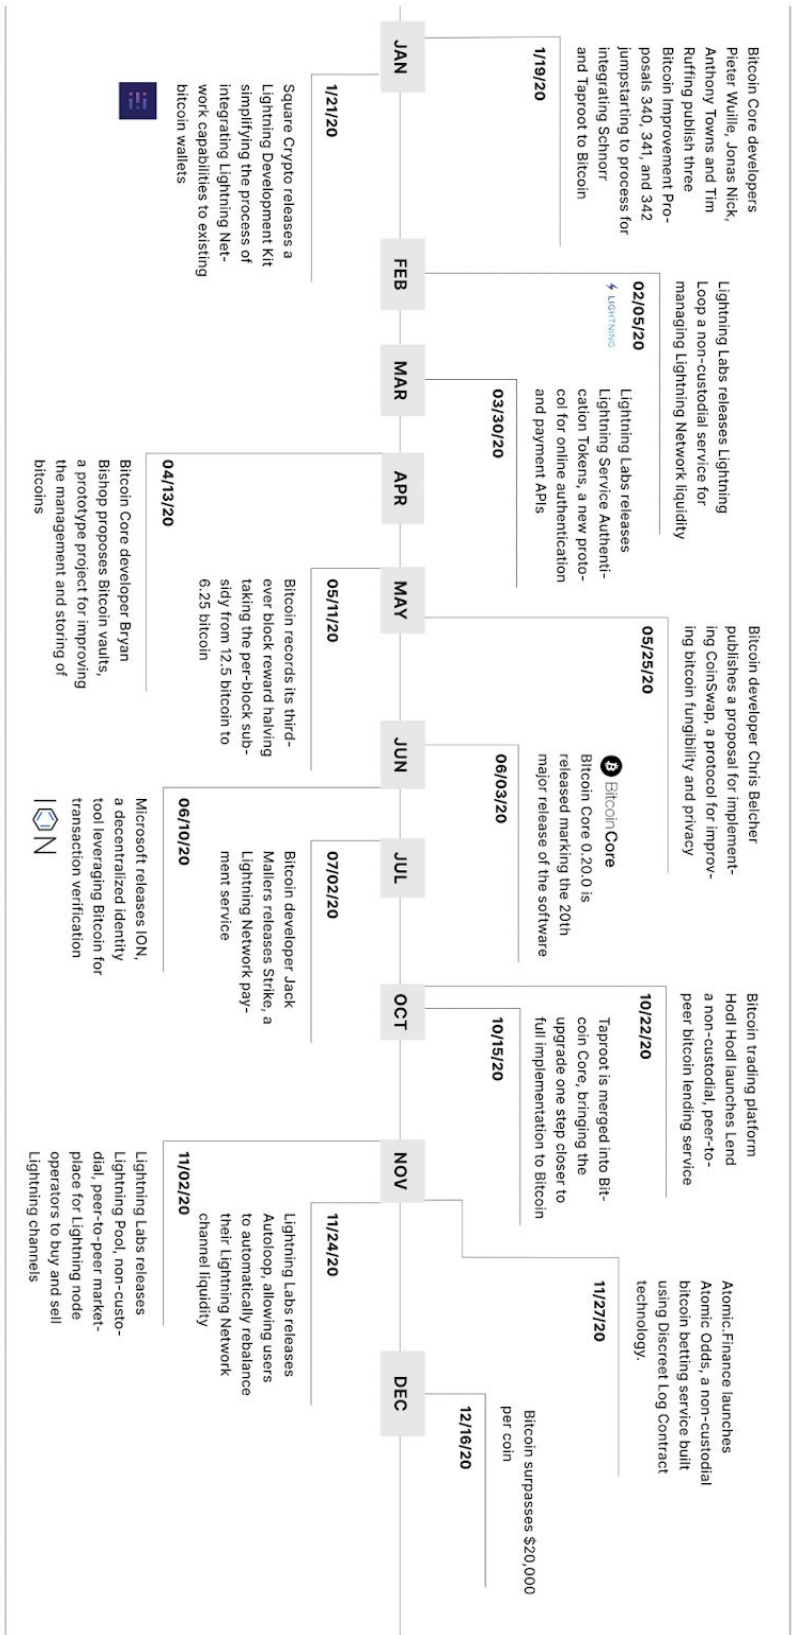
JAN

1/19/20

Bitcoin Core developers Pieter Wuille, Jonas Nick, Anthony Towns and Tim Ruffing publish three Bitcoin Improvement Proposals 340, 341, and 342 jumpstarting to process for integrating Schnorr and Taproot to Bitcoin

1/21/20

Square Crypto releases a Lightning Development Kit simplifying the process of integrating Lightning Network capabilities to existing bitcoin wallets

FEB

02/05/20

LIGHTNING

Lightning Labs releases Lightning Loop a non-custodial service for managing Lightning Network liquidity

MAR

03/30/20

Lightning Labs releases Lightning Service Authentication Tokens, a new protocol for online authentication and payment APIs

APR

04/13/20

Bitcoin Core developer Bryan Bishop proposes Bitcoin vaults, a prototype project for improving the management and storing of bitcoins

MAY

05/11/20

Bitcoin records its third-ever block reward halving taking the per-block subsidy from 12.5 bitcoin to 6.25 bitcoin

05/25/20

Bitcoin developer Chris Belcher publishes a proposal for implementing CoinSwap, a protocol for improving bitcoin fungibility and privacy

JUN

06/03/20

Bitcoin Core

Bitcoin Core 0.20.0 is released marking the 20th major release of the software

06/10/20

ION

Microsoft releases ION, a decentralized identity tool leveraging Bitcoin for transaction verification

JUL

07/02/20

Bitcoin developer Jack Mallers releases Strike, a Lightning Network payment service

OCT

10/15/20

Taproot is merged into Bitcoin Core, bringing the upgrade one step closer to full implementation to Bitcoin

10/22/20

Bitcoin trading platform Hodl Hodl launches Lend a non-custodial, peer-to-peer bitcoin lending service

NOV

11/02/20

Lightning Labs releases Lightning Pool, non-custodial, peer-to-peer marketplace for Lightning node operators to buy and sell Lightning channels

11/24/20

Lightning Labs releases Autoloop, allowing users to automatically rebalance their Lightning Network channel liquidity

11/27/20

Atomic.Finance launches Atomic Odds, a non-custodial bitcoin betting service built using Discreet Log Contract technology.

DEC

12/16/20

Bitcoin surpasses $20,000 per coin